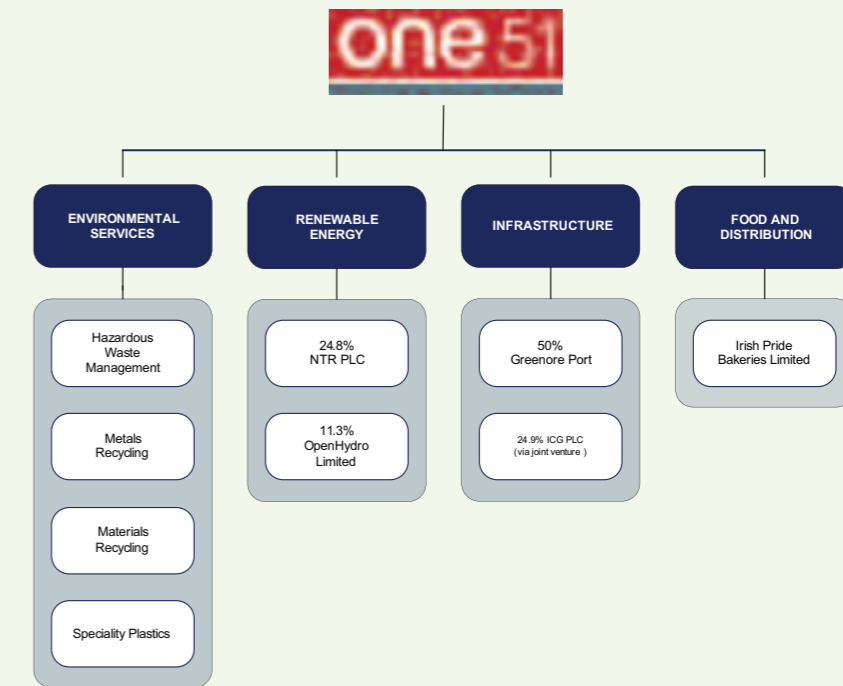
one 51

ENVIRONMENTAL SERVICES

Hazardous Waste Management

Metals Recycling

Materials Recycling

Speciality Plastics

RENEWABLE ENERGY

24.8% NTR PLC

11.3% OpenHydro Limited

INFRASTRUCTURE

50% Greenore Port

24.9% ICG PLC (via joint venture )

FOOD AND DISTRIBUTION

Irish Pride Bakeries Limited